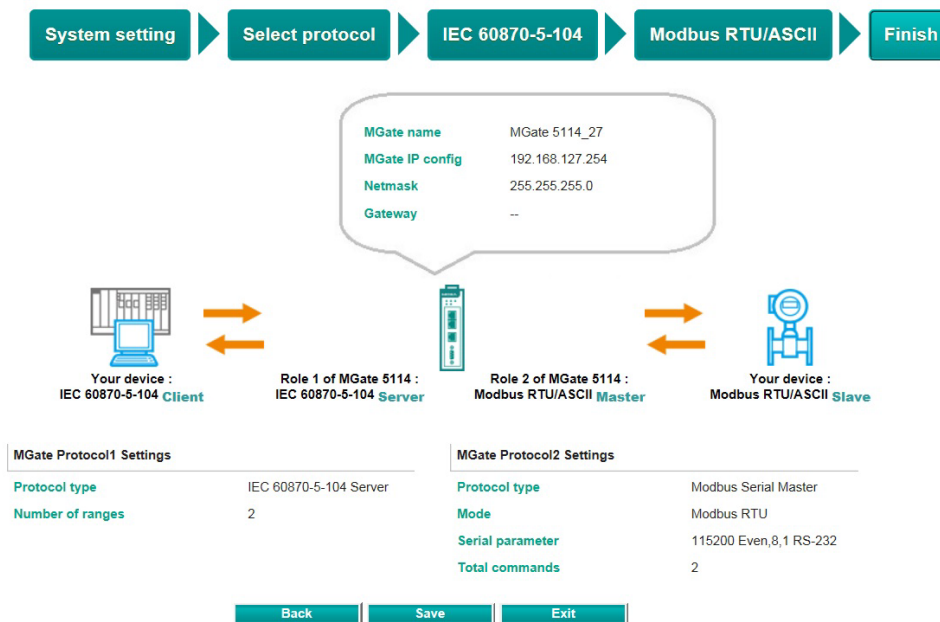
System setting

Select protocol

IEC 60870-5-104

Modbus RTU/ASCII

Finish

| | |
|---|---|
| MGate name | MGate 5114_27 |
| MGate IP config | 192.168.127.254 |
| Netmask | 255.255.255.0 |
| Gateway | -- |

Your device : IEC 60870-5-104 Client

Role 1 of MGate 5114 : IEC 60870-5-104 Server

Role 2 of MGate 5114 : Modbus RTU/ASCII Master

Your device : Modbus RTU/ASCII Slave

MGate Protocol1 Settings

| | |
|---|---|
| Protocol type | IEC 60870-5-104 Server |
| Number of ranges | 2 |

MGate Protocol2 Settings

| | |
|---|---|
| Protocol type | Modbus Serial Master |
| Mode | Modbus RTU |
| Serial parameter | 115200 Even,8,1 RS-232 |
| Total commands | 2 |

Back

Save

Exit